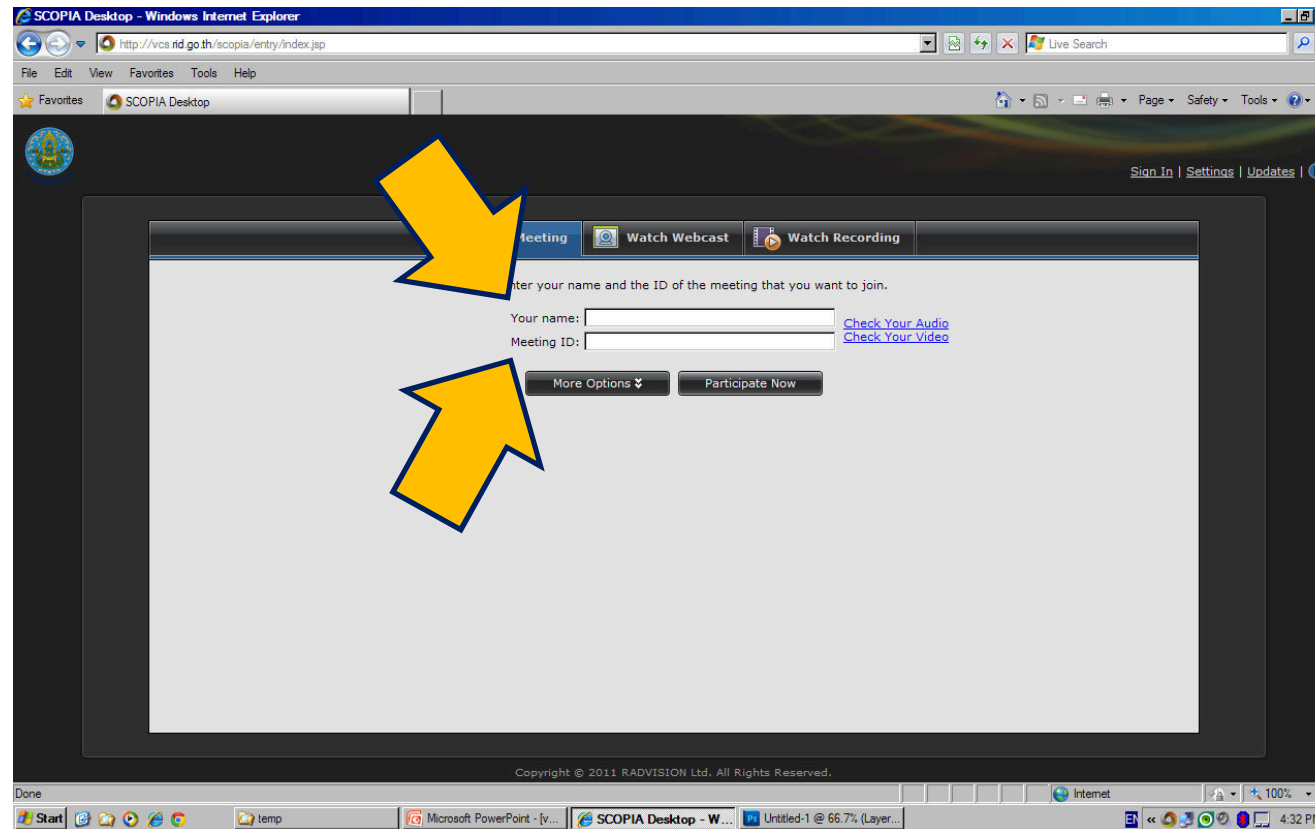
SCOPIA Desktop - Windows Internet Explorer

http://vcs.rid.go.th/scopia/entry/index.jsp

Live Search

File Edit View Favorites Tools Help

Favorites SCOPIA Desktop

Page ▾ Safety ▾ Tools ▾

Sign In | Settings | Updates |

Meeting Watch Webcast Watch Recording

nter your name and the ID of the meeting that you want to join.

Your name:

Meeting ID:

Check Your Audio
Check Your Video

More Options

Participate Now

Copyright © 2011 RADVISION Ltd. All Rights Reserved.

Done

Internet

100%

Start temp Microsoft PowerPoint - [v... SCOPIA Desktop - W... Untitled-1 @ 66.7% (Layer...

EN 4:32 PI